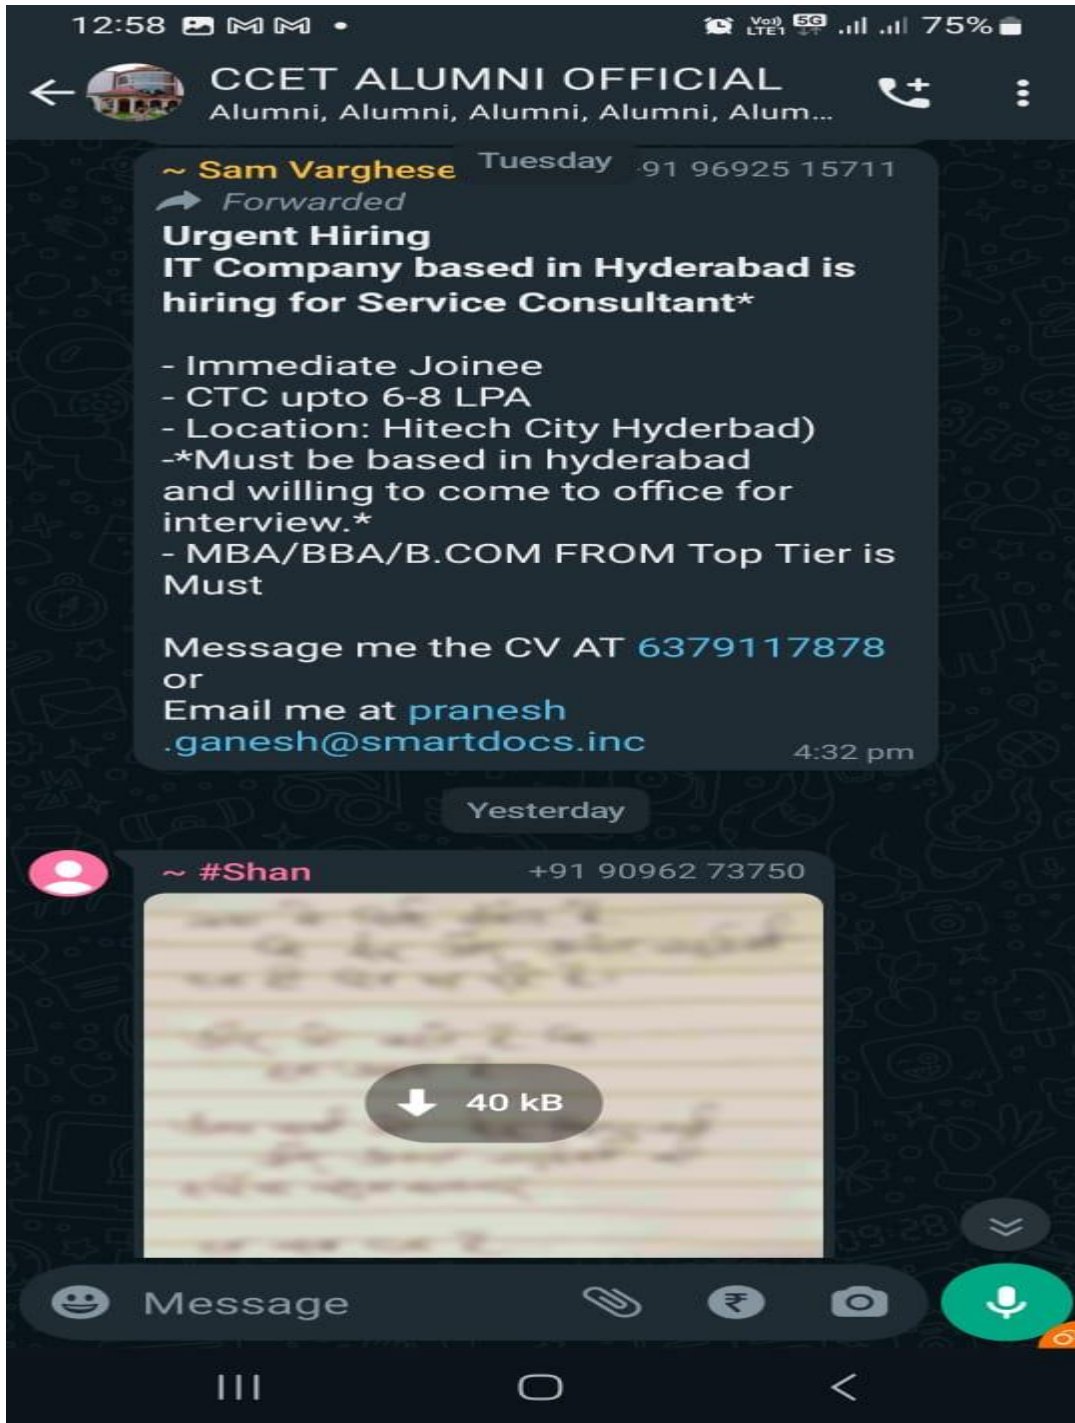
12:58 75%

CCET ALUMNI OFFICIAL
Alumni, Alumni, Alumni, Alumni, Alum...

~ Sam Varghese Tuesday 91 96925 15711
Forwarded
Urgent Hiring
IT Company based in Hyderabad is hiring for Service Consultant*

- Immediate Joinee
- CTC upto 6-8 LPA
- Location: Hitech City Hyderbad)
-*Must be based in hyderabad and willing to come to office for interview.*
- MBA/BBA/B.COM FROM Top Tier is Must

Message me the CV AT 6379117878 or
Email me at pranesh .ganesh@smartdocs.inc
4:32 pm

Yesterday

~ #Shan +91 90962 73750
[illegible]
40 kB

Message